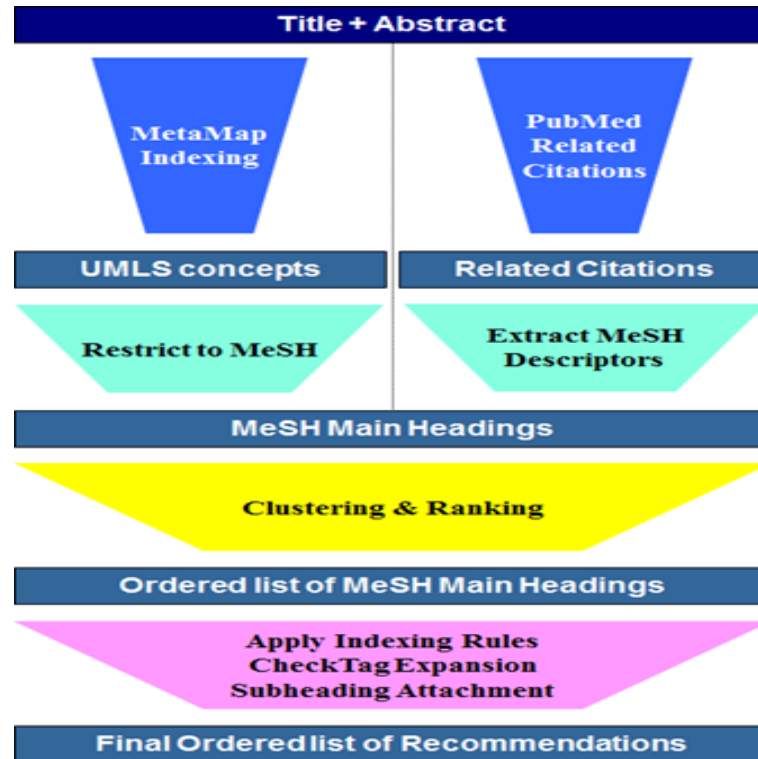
Title + Abstract

MetaMap Indexing

PubMed Related Citations

UMLS concepts

Related Citations

Restrict to MeSH

Extract MeSH Descriptors

MeSH Main Headings

Clustering & Ranking

Ordered list of MeSH Main Headings

Apply Indexing Rules
CheckTag Expansion
Subheading Attachment

Final Ordered list of Recommendations